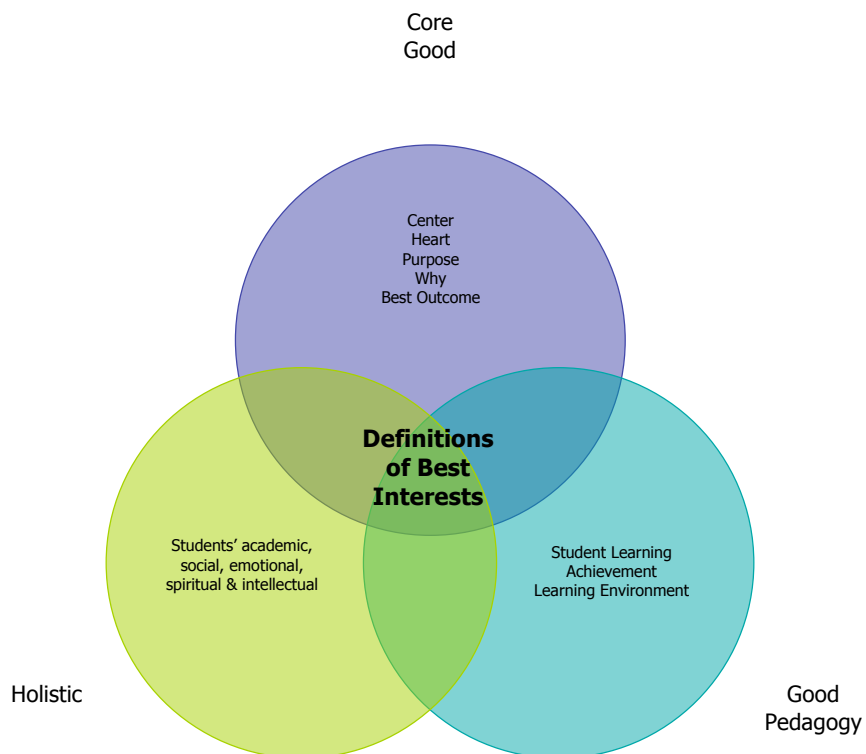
Core
Good

Center
Heart
Purpose
Why
Best Outcome

Definitions of Best Interests

Students' academic, social, emotional, spiritual & intellectual

Student Learning
Achievement
Learning Environment

Holistic

Good
Pedagogy